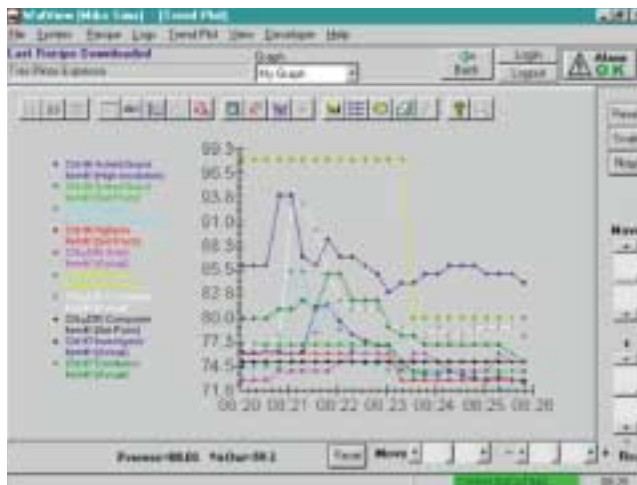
KitView (Mike Sims) - [Trend Plot]
File System Recipe Logs Trend Plot View Developer Help
Last Recipe Downloaded
Two Pints Espresso
Graph
My Graph
Back
Login
Logout
Alarm OK

99.3
96.5
93.8
91.0
88.3
85.5
82.8
80.0
77.3
74.5
71.8
08:20 08:21 08:22 08:23 08:24 08:25 08:26

Preview:88.65 %Out:58.2
Reset
Move